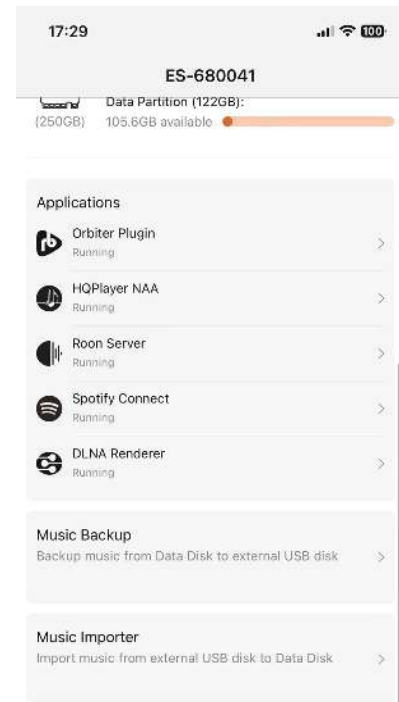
17:29

100

ES-680041

(250GB)

Data Partition (122GB):

105.6GB available

Applications

Orbiter Plugin
Running

HQPlayer NAA
Running

Roon Server
Running

Spotify Connect
Running

DLNA Renderer
Running

Music Backup
Backup music from Data Disk to external USB disk

Music Importer
Import music from external USB disk to Data Disk